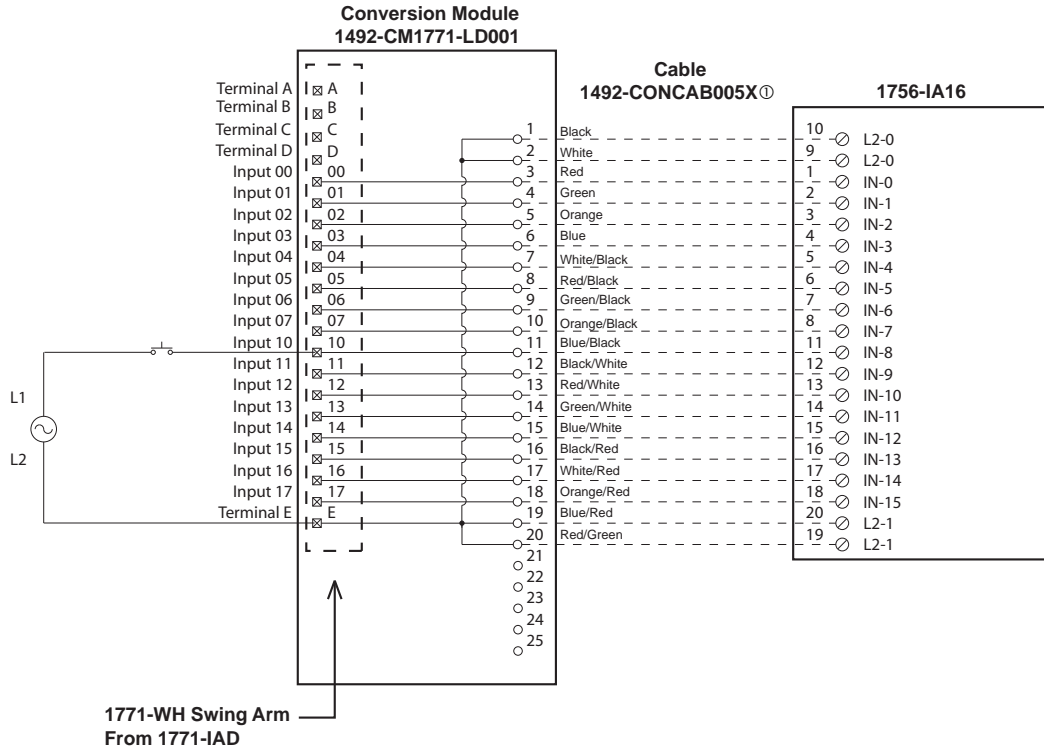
Conversion Module
1492-CM1771-LD001

Cable
1492-CONCAB005X①

1756-IA16

Terminal A
Terminal B
Terminal C
Terminal D
Input 00
Input 01
Input 02
Input 03
Input 04
Input 05
Input 06
Input 07
Input 10
Input 11
Input 12
Input 13
Input 14
Input 15
Input 16
Input 17
Terminal E

A
B
C
D
00
01
02
03
04
05
06
07
10
11
12
13
14
15
16
17
E

L1
L2

| | | | | |
|---|---|---|---|---|
| 1 | Black | 10 | L2-0 |
| 2 | White | 9 | L2-0 |
| 3 | Red | 1 | IN-0 |
| 4 | Green | 2 | IN-1 |
| 5 | Orange | 3 | IN-2 |
| 6 | Blue | 4 | IN-3 |
| 7 | White/Black | 5 | IN-4 |
| 8 | Red/Black | 6 | IN-5 |
| 9 | Green/Black | 7 | IN-6 |
| 10 | Orange/Black | 8 | IN-7 |
| 11 | Blue/Black | 11 | IN-8 |
| 12 | Black/White | 12 | IN-9 |
| 13 | Red/White | 13 | IN-10 |
| 14 | Green/White | 14 | IN-11 |
| 15 | Blue/White | 15 | IN-12 |
| 16 | Black/Red | 16 | IN-13 |
| 17 | White/Red | 17 | IN-14 |
| 18 | Orange/Red | 18 | IN-15 |
| 19 | Blue/Red | 20 | L2-1 |
| 20 | Red/Green | 19 | L2-1 |

21
22
23
24
25

1771-WH Swing Arm
From 1771-IAD